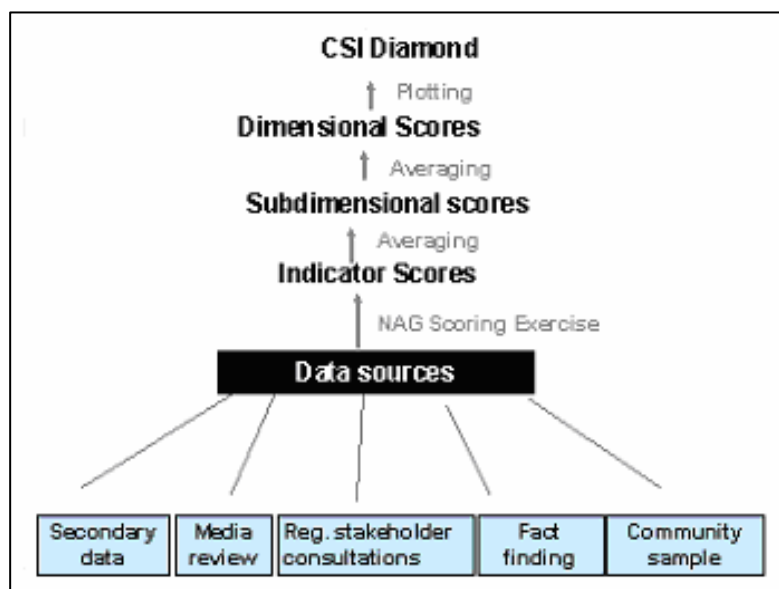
CSI Diamond

Plotting

Dimensional Scores

Averaging

Subdimensional scores

Averaging

Indicator Scores

NAG Scoring Exercise

Data sources

Secondary data

Media review

Reg. stakeholder consultations

Fact finding

Community sample